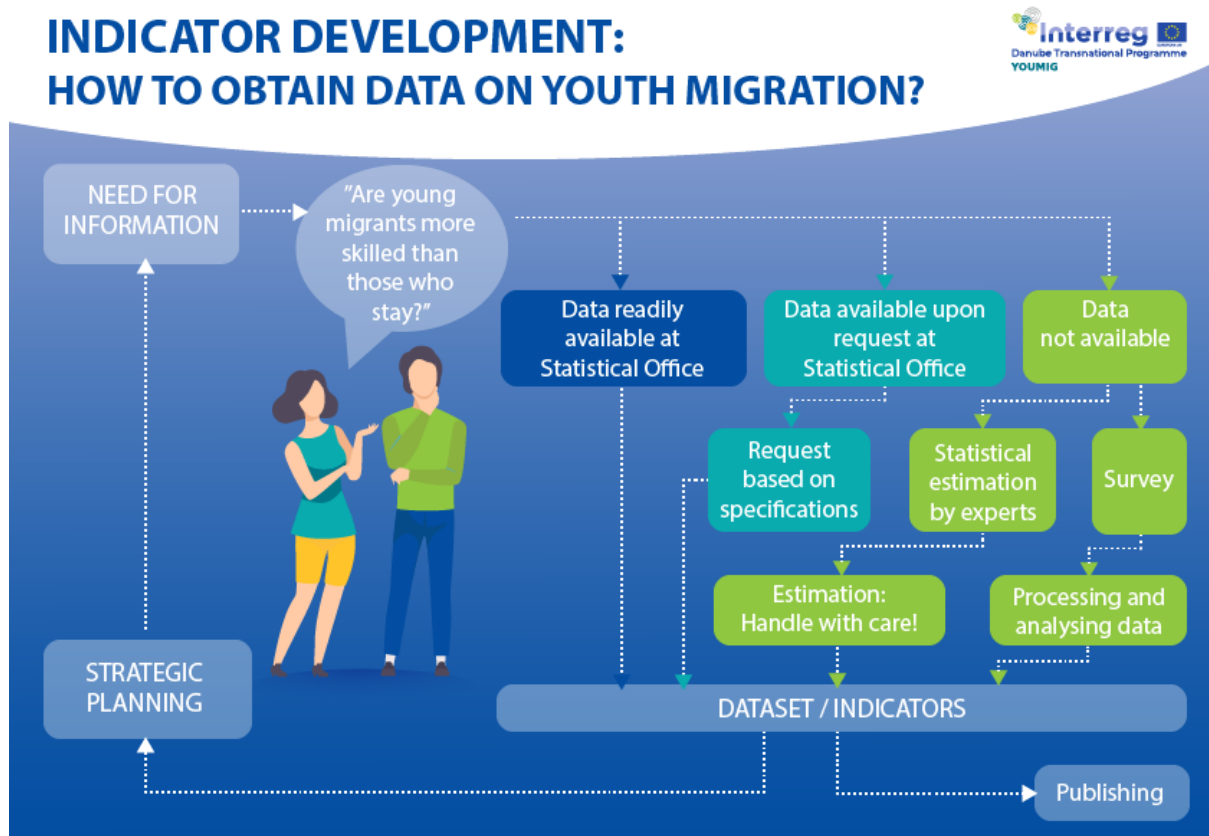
INDICATOR DEVELOPMENT:
HOW TO OBTAIN DATA ON YOUTH MIGRATION?

Interreg
Danube Transnational Programme
YOUMIG

NEED FOR INFORMATION

"Are young migrants more skilled than those who stay?"

Data readily available at Statistical Office

Data available upon request at Statistical Office

Data not available

Request based on specifications

Statistical estimation by experts

Survey

Estimation: Handle with care!

Processing and analysing data

STRATEGIC PLANNING

DATASET / INDICATORS

Publishing